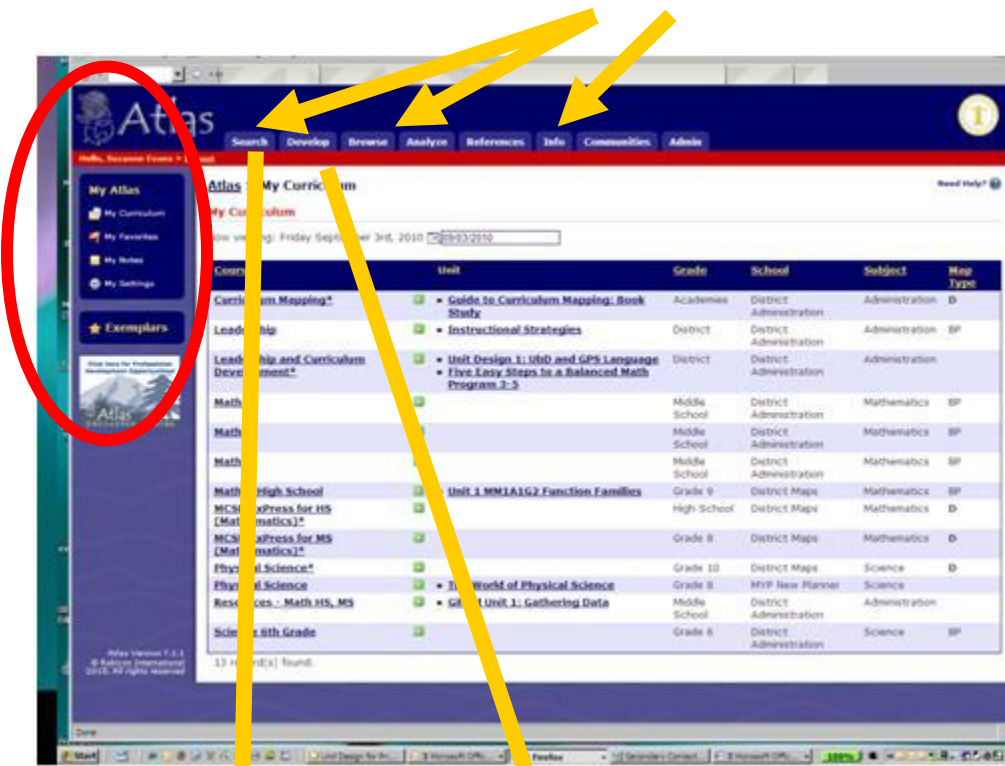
Atlas

Search Develop Browse Analyze References Info Communities Admin

Hello, Suzanne Evans > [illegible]

My Atlas
My Curriculum
My Favorites
My Notes
My Settings

Exemplars

Click here for Professional Development Opportunities

Atlas

Atlas : My Curriculum

My Curriculum

Now viewing: Friday September 3rd, 2010 09/03/2010

Need Help?

| Course | | Unit | Grade | School | Subject | Map Type |
|---|---|---|---|---|---|---|
| Curriculum Mapping* | | Guide to Curriculum Mapping: Book Study | Academies | District Administration | Administration | D |
| Leadership | | Instructional Strategies | District | District Administration | Administration | BP |
| Leadership and Curriculum Development* | | Unit Design 1: UbD and GPS Language; Five Easy Steps to a Balanced Math Program 3-5 | District | District Administration | Administration | |
| Math | | | Middle School | District Administration | Mathematics | BP |
| Math | | | Middle School | District Administration | Mathematics | BP |
| Math | | | Middle School | District Administration | Mathematics | BP |
| Math High School | | Unit 1 MM1A1G2 Function Families | Grade 9 | District Maps | Mathematics | BP |
| MCS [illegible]xPress for HS (Mathematics)* | | | High School | District Maps | Mathematics | D |
| MCS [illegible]xPress for MS (Mathematics)* | | | Grade 8 | District Maps | Mathematics | D |
| Phys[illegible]l Science* | | | Grade 10 | District Maps | Science | D |
| Phys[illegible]l Science | | T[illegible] World of Physical Science | Grade 8 | MVP New Planner | Science | |
| Resources - Math HS, MS | | G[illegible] Unit 1: Gathering Data | Middle School | District Administration | Administration | |
| Science 6th Grade | | | Grade 6 | District Administration | Science | BP |

13 record[s] found.

Atlas Version 7.1.1
© Rubicon International 2010. All rights reserved

Done

Start